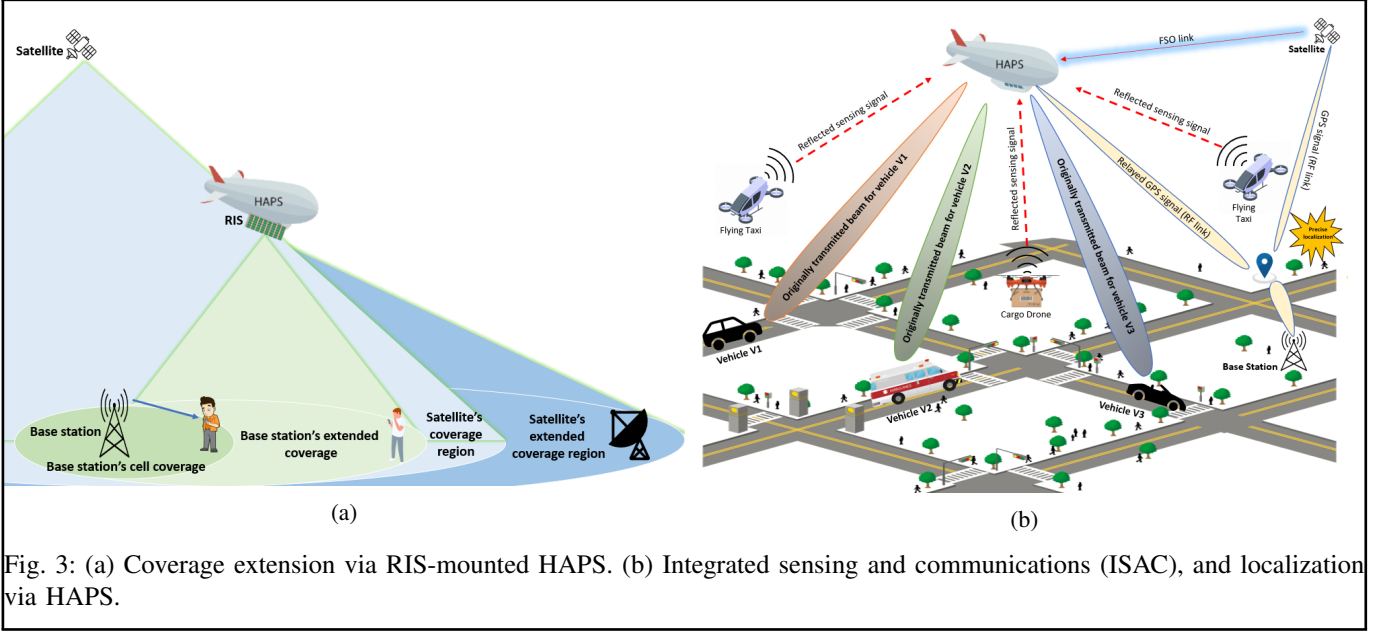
Satellite

HAPS

RIS

Base station

Base station's cell coverage

Base station's extended coverage

Satellite's coverage region

Satellite's extended coverage region

(a)

HAPS

FSO link

Satellite

Reflected sensing signal

Reflected sensing signal

Reflected sensing signal

GPS signal (RF link)

Relayed GPS signal (RF link)

Originally transmitted beam for vehicle V1

Originally transmitted beam for vehicle V2

Originally transmitted beam for vehicle V3

Flying Taxi

Flying Taxi

Precise localization

Cargo Drone

Vehicle V1

Vehicle V2

Vehicle V3

Base Station

(b)

Fig. 3: (a) Coverage extension via RIS-mounted HAPS. (b) Integrated sensing and communications (ISAC), and localization via HAPS.